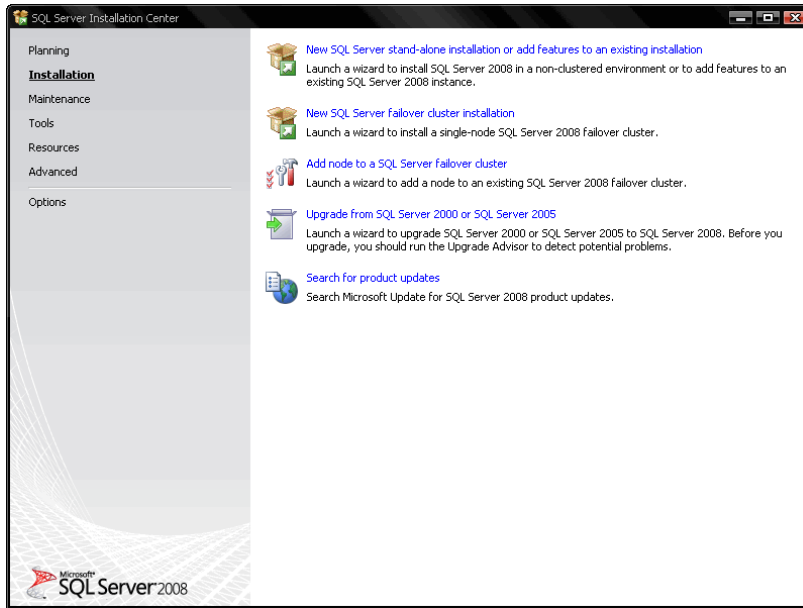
SQL Server Installation Center

Planning
Installation
Maintenance
Tools
Resources
Advanced
Options

New SQL Server stand-alone installation or add features to an existing installation
Launch a wizard to install SQL Server 2008 in a non-clustered environment or to add features to an existing SQL Server 2008 instance.

New SQL Server failover cluster installation
Launch a wizard to install a single-node SQL Server 2008 failover cluster.

Add node to a SQL Server failover cluster
Launch a wizard to add a node to an existing SQL Server 2008 failover cluster.

Upgrade from SQL Server 2000 or SQL Server 2005
Launch a wizard to upgrade SQL Server 2000 or SQL Server 2005 to SQL Server 2008. Before you upgrade, you should run the Upgrade Advisor to detect potential problems.

Search for product updates
Search Microsoft Update for SQL Server 2008 product updates.

Microsoft® SQL Server 2008